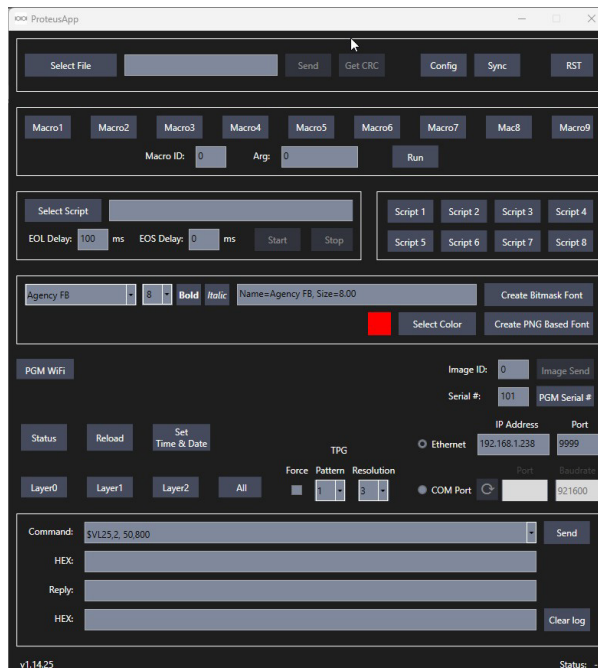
ProteusApp

Select File

Send

Get CRC

Config

Sync

RST

Macro1

Macro2

Macro3

Macro4

Macro5

Macro6

Macro7

Mac8

Macro9

Macro ID: 0

Arg: 0

Run

Select Script

EOL Delay: 100 ms

EOS Delay: 0 ms

Start

Stop

Script 1

Script 2

Script 3

Script 4

Script 5

Script 6

Script 7

Script 8

Agency FB

8

Bold

Italic

Name=Agency FB, Size=8.00

Create Bitmask Font

Select Color

Create PNG Based Font

PGM WiFi

Image ID: 0

Image Send

Serial #: 101

PGM Serial #

Status

Reload

Set Time & Date

TPG

Force

Pattern

Resolution

1

3

IP Address

Port

Ethernet

192.168.1.238

9999

Port

Baudrate

COM Port

921600

Layer0

Layer1

Layer2

All

Command: $VL25,2, 50,800

Send

HEX:

Reply:

HEX:

Clear log

v1.14.25

Status: -